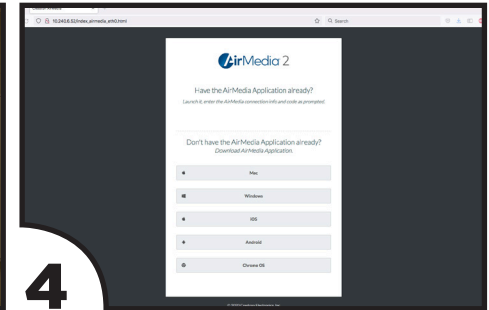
10.24.0.52/index_airmedia_anti.html

Search

AirMedia 2

Have the AirMedia Application already?
Launch it, enter the AirMedia connection info and code as prompted.

Don't have the AirMedia Application already?
Download AirMedia Application.

Mac

Windows

iOS

Android

Chrome OS

4